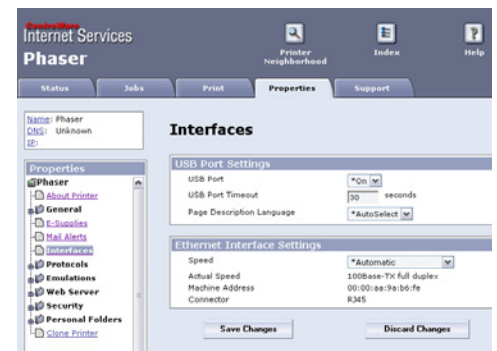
CentreWare
Internet Services
Phaser

Printer Neighborhood
Index
Help

Status
Jobs
Print
Properties
Support

Name: Phaser
DNS: Unknown
IP:

Properties
Phaser
About Printer
General
E-Supplies
Mail Alerts
Interfaces
Protocols
Emulations
Web Server
Security
Personal Folders
Clone Printer

Interfaces

USB Port Settings
| | |
|---|---|
| USB Port | *On |
| USB Port Timeout | 30 seconds |
| Page Description Language | *AutoSelect |

Ethernet Interface Settings
| | |
|---|---|
| Speed | *Automatic |
| Actual Speed | 100Base-TX full duplex |
| Machine Address | 00:00:aa:9a:b6:fe |
| Connector | RJ45 |

Save Changes
Discard Changes